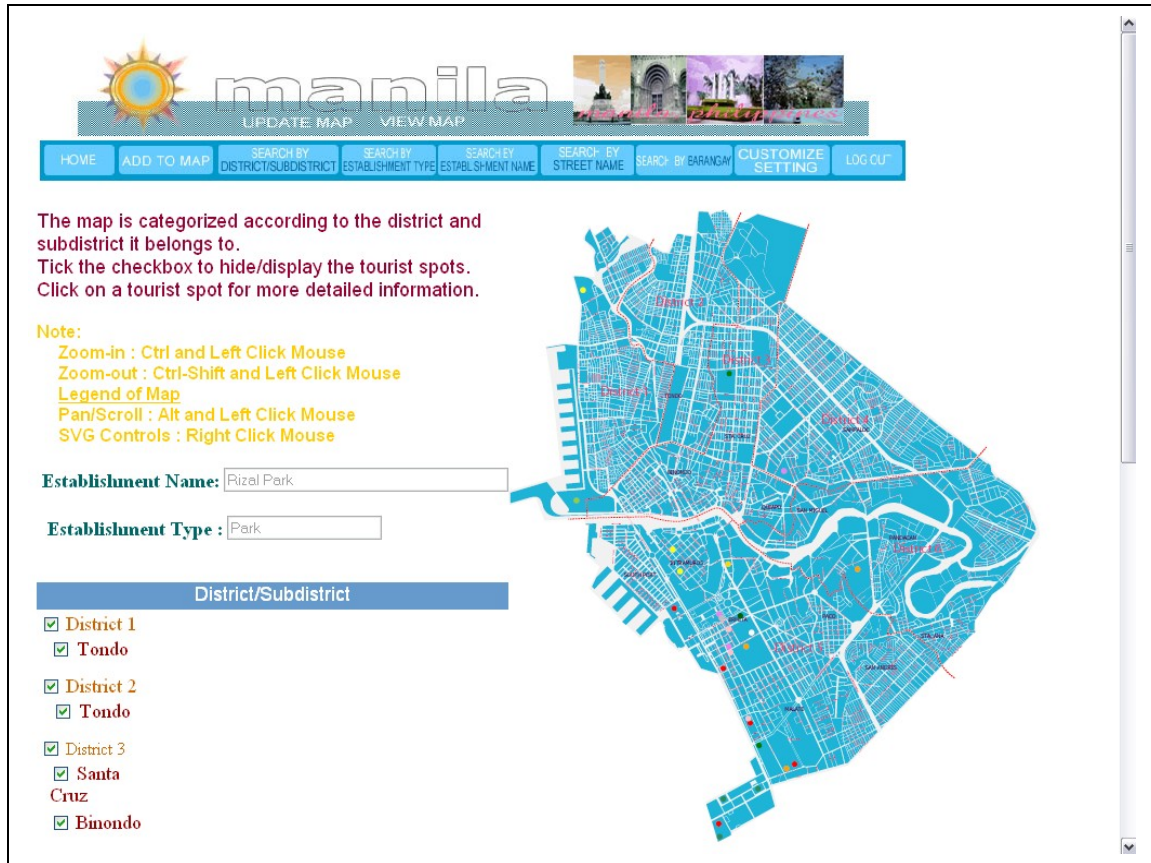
manila
UPDATE MAP VIEW MAP
manila philippines

HOME | ADD TO MAP | SEARCH BY DISTRICT/SUBDISTRICT | SEARCH BY ESTABLISHMENT TYPE | SEARCH BY ESTABLISHMENT NAME | SEARCH BY STREET NAME | SEARCH BY BARANGAY | CUSTOMIZE SETTING | LOG OUT

The map is categorized according to the district and subdistrict it belongs to.
Tick the checkbox to hide/display the tourist spots.
Click on a tourist spot for more detailed information.

Note:
Zoom-in : Ctrl and Left Click Mouse
Zoom-out : Ctrl-Shift and Left Click Mouse
Legend of Map
Pan/Scroll : Alt and Left Click Mouse
SVG Controls : Right Click Mouse

Establishment Name: Rizal Park

Establishment Type : Park

District/Subdistrict
District 1
Tondo
District 2
Tondo
District 3
Santa Cruz
Binondo

District 2
District 3
District 1
District 4
District 6
District 5
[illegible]